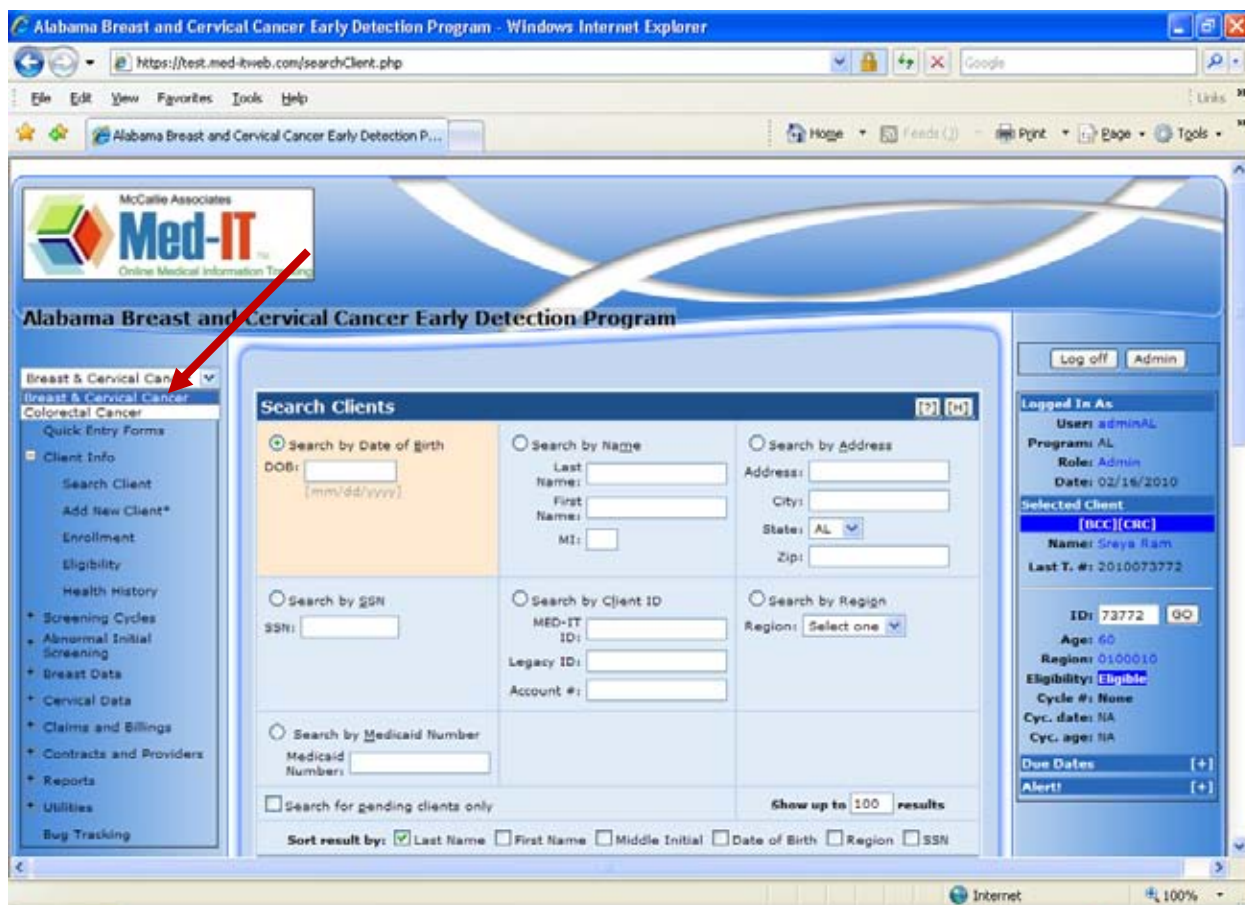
Alabama Breast and Cervical Cancer Early Detection Program - Windows Internet Explorer

https://test.med-itweb.com/searchClient.php

Google

File Edit View Favorites Tools Help

Links

Alabama Breast and Cervical Cancer Early Detection P...

Home Feeds (J) Print Page Tools

McCallie Associates
Med-IT
Online Medical Information Tracking

Alabama Breast and Cervical Cancer Early Detection Program

Breast & Cervical Can
Breast & Cervical Cancer
Colorectal Cancer
Quick Entry Forms
Client Info
Search Client
Add New Client*
Enrollment
Eligibility
Health History
Screening Cycles
Abnormal Initial Screening
Breast Data
Cervical Data
Claims and Billings
Contracts and Providers
Reports
Utilities
Bug Tracking

Search Clients [?] [H]

Search by Date of Birth
DOB:
[mm/dd/yyyy]

Search by Name
Last Name:
First Name:
MI:

Search by Address
Address:
City:
State: AL
Zip:

Search by SSN
SSN:

Search by Client ID
MED-IT ID:
Legacy ID:
Account #:

Search by Region
Region: Select one

Search by Medicaid Number
Medicaid Number:

Search for pending clients only

Show up to 100 results

Sort result by: Last Name First Name Middle Initial Date of Birth Region SSN

Log off Admin

Logged In As
User: adminAL
Program: AL
Role: Admin
Date: 02/16/2010

Selected Client
[BCC][CRC]
Name: Sreya Ram
Last T. #: 2010073772

ID: 73772 GO
Age: 60
Region: 0100010
Eligibility: Eligible
Cycle #: None
Cyc. date: NA
Cyc. age: NA

Due Dates [+]
Alert! [+]

Internet 100%